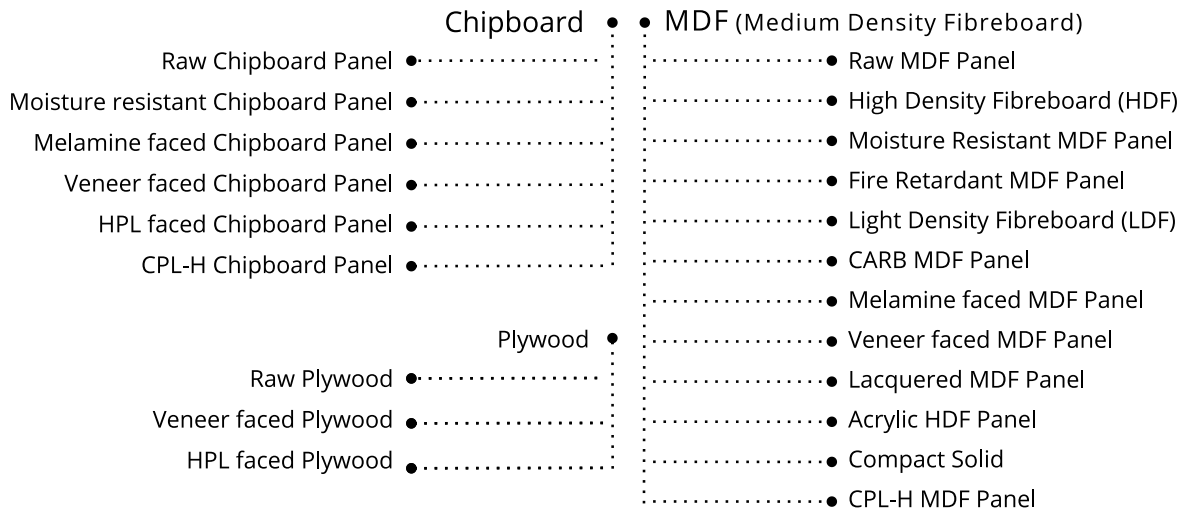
Chipboard

Raw Chipboard Panel
Moisture resistant Chipboard Panel
Melamine faced Chipboard Panel
Veneer faced Chipboard Panel
HPL faced Chipboard Panel
CPL-H Chipboard Panel

Plywood

Raw Plywood
Veneer faced Plywood
HPL faced Plywood

MDF (Medium Density Fibreboard)

Raw MDF Panel
High Density Fibreboard (HDF)
Moisture Resistant MDF Panel
Fire Retardant MDF Panel
Light Density Fibreboard (LDF)
CARB MDF Panel
Melamine faced MDF Panel
Veneer faced MDF Panel
Lacquered MDF Panel
Acrylic HDF Panel
Compact Solid
CPL-H MDF Panel